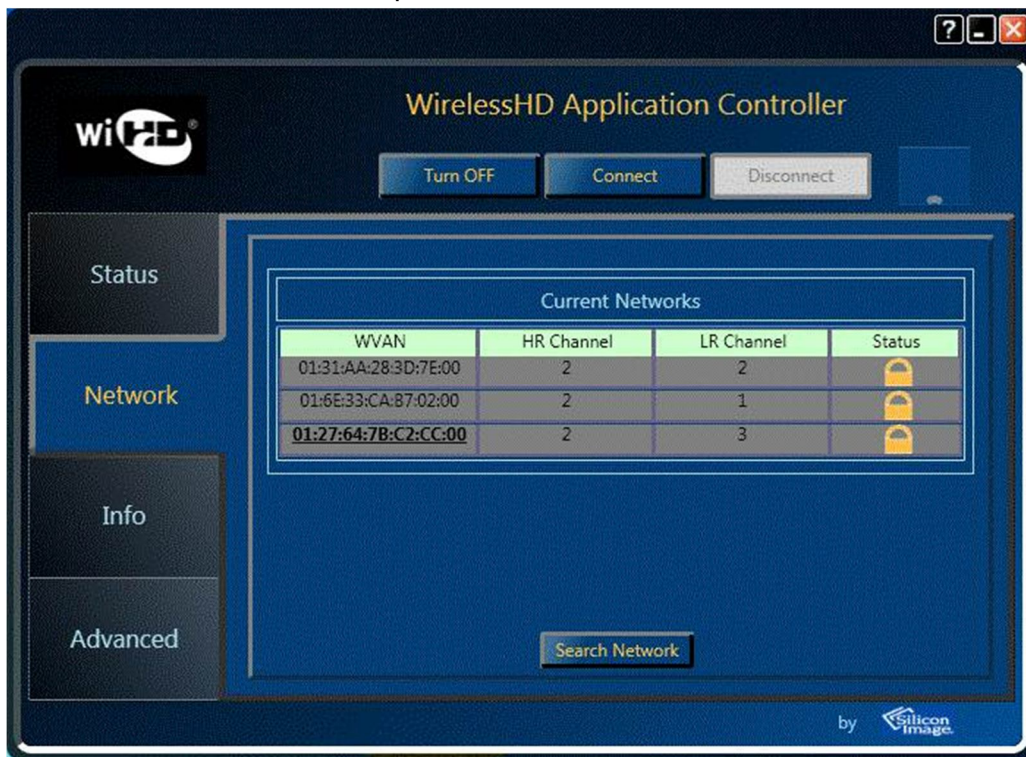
?

wiHD®

WirelessHD Application Controller

Turn OFF
Connect
Disconnect

Status

Network

Info

Advanced

Current Networks

| WVAN | HR Channel | LR Channel | Status |
|---|---|---|---|
| 01:31:AA:28:3D:7E:00 | 2 | 2 | |
| 01:6E:33:CA:B7:02:00 | 2 | 1 | |
| 01:27:64:7B:C2:CC:00 | 2 | 3 | |

Search Network

by Silicon Image